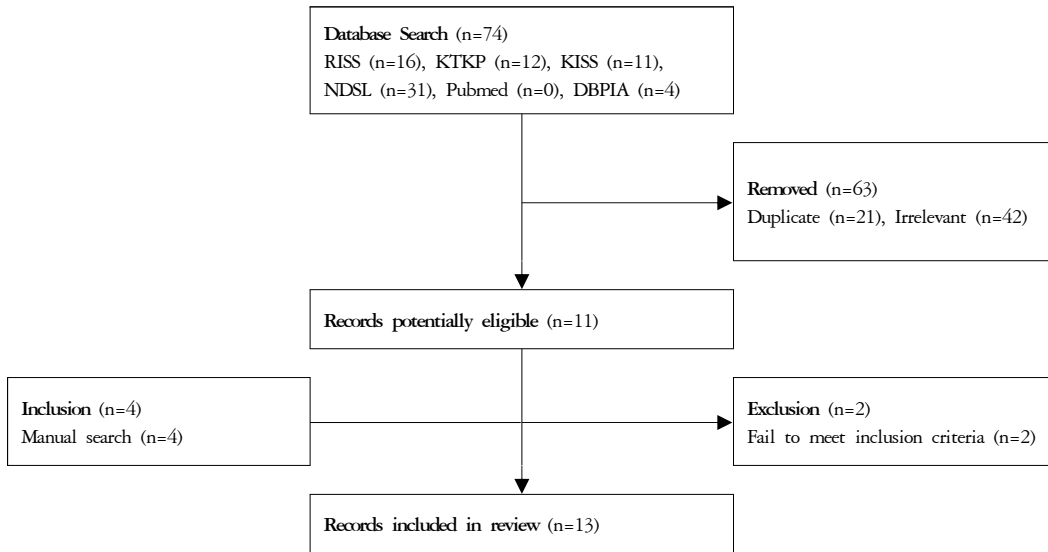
Database Search (n=74)
RISS (n=16), KTKP (n=12), KISS (n=11), NDSL (n=31), Pubmed (n=0), DBPIA (n=4)

Removed (n=63)
Duplicate (n=21), Irrelevant (n=42)

Records potentially eligible (n=11)

Inclusion (n=4)
Manual search (n=4)

Exclusion (n=2)
Fail to meet inclusion criteria (n=2)

Records included in review (n=13)